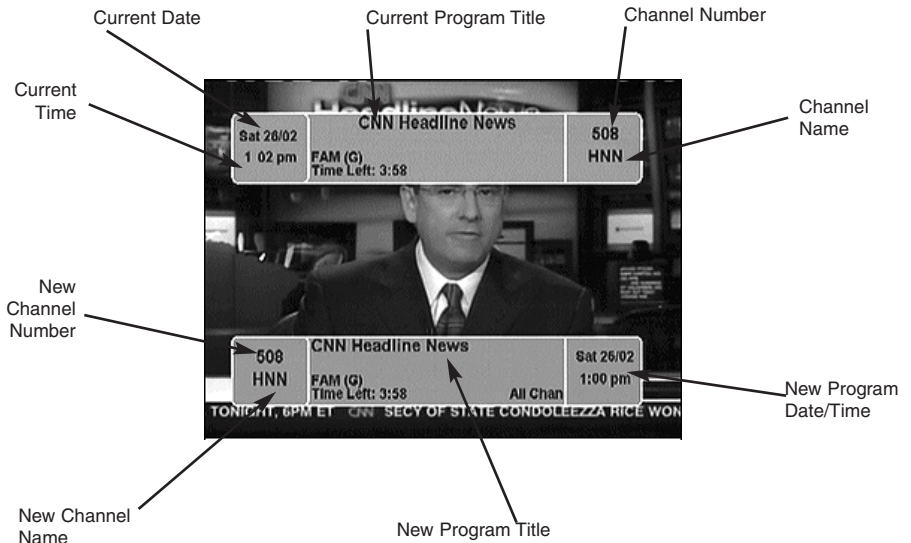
Current Date

Current Program Title

Channel Number

Current Time

Channel Name

Sat 26/02
1 02 pm

CNN Headline News

FAM (G)
Time Left: 3:58

508
HNN

New Channel Number

508
HNN

CNN Headline News

FAM (G)
Time Left: 3:58

All Chan

Sat 26/02
1:00 pm

New Program Date/Time

TONIGHT, 6PM ET CNN SECY OF STATE CONDOLEEZZA RICE WON

New Channel Name

New Program Title